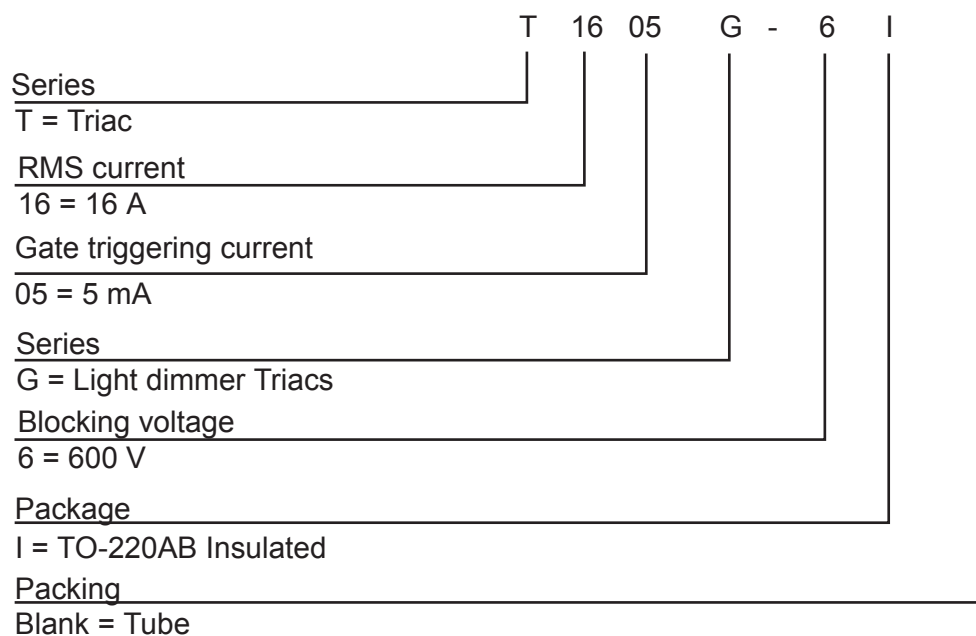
T 16 05 G - 6 I

Series
T = Triac

RMS current
16 = 16 A

Gate triggering current
05 = 5 mA

Series
G = Light dimmer Triacs

Blocking voltage
6 = 600 V

Package
I = TO-220AB Insulated

Packing
Blank = Tube